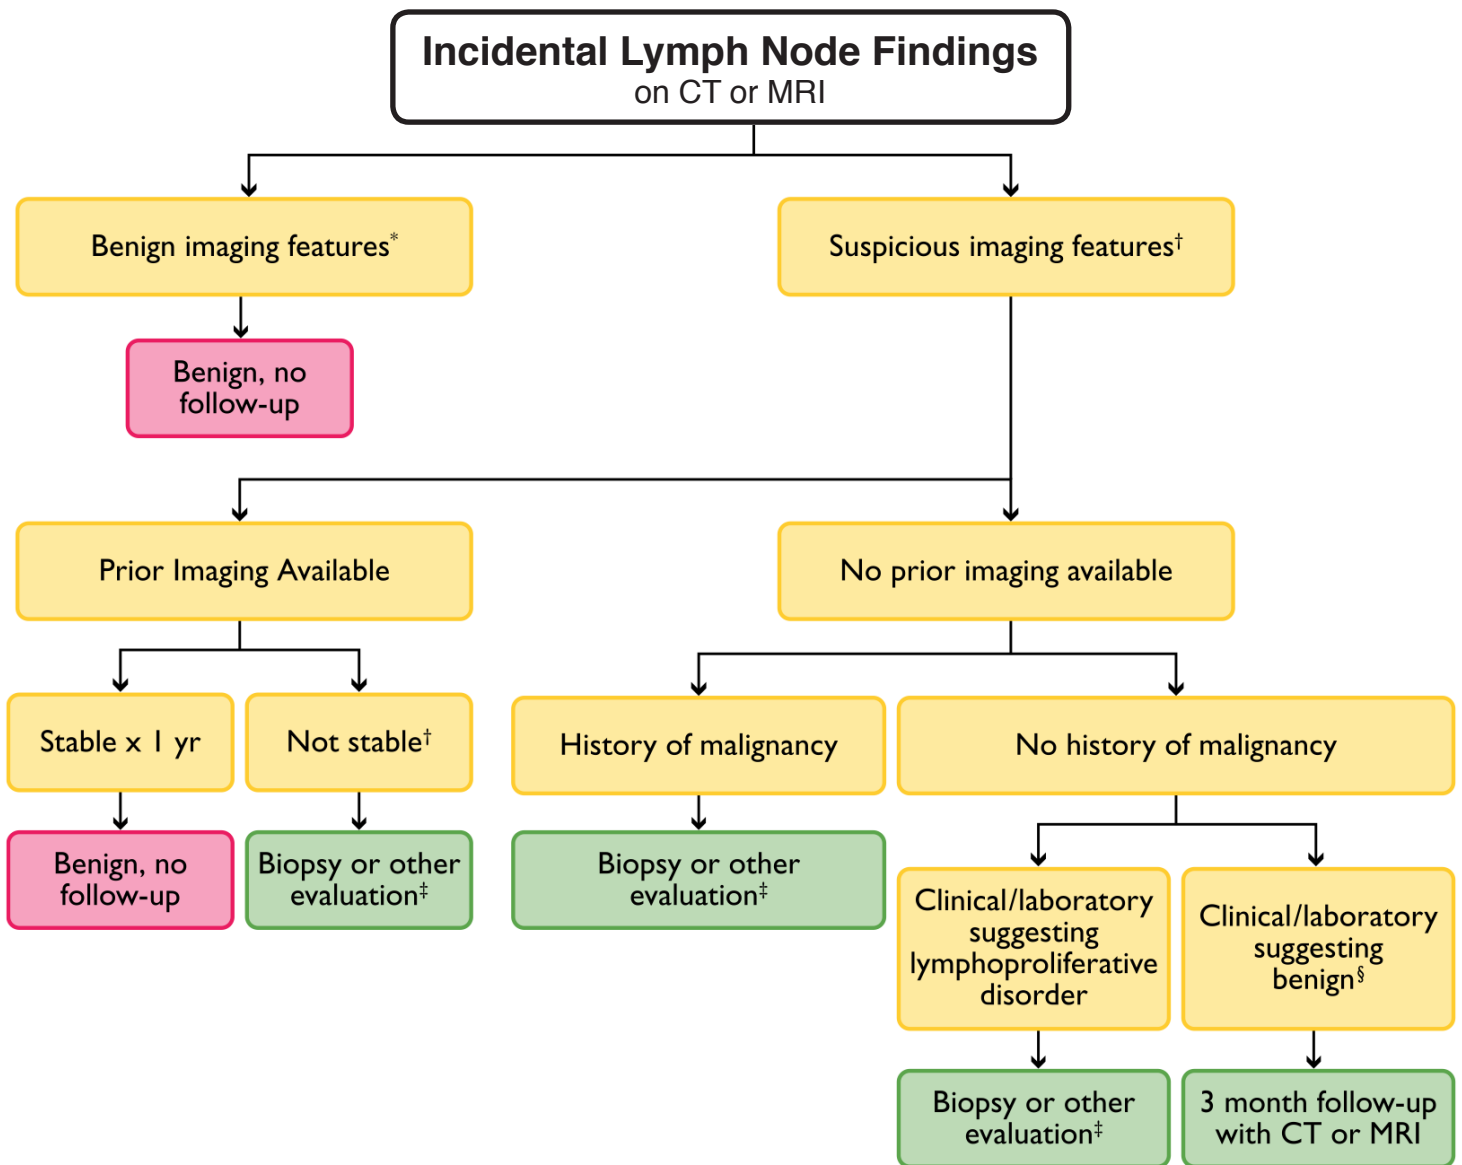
Incidental Lymph Node Findings
on CT or MRI

Benign imaging features*

Suspicious imaging features†

Benign, no follow-up

Prior Imaging Available

No prior imaging available

Stable x 1 yr

Not stable†

History of malignancy

No history of malignancy

Benign, no follow-up

Biopsy or other evaluation‡

Biopsy or other evaluation‡

Clinical/laboratory suggesting lymphoproliferative disorder

Clinical/laboratory suggesting benign§

Biopsy or other evaluation‡

3 month follow-up with CT or MRI